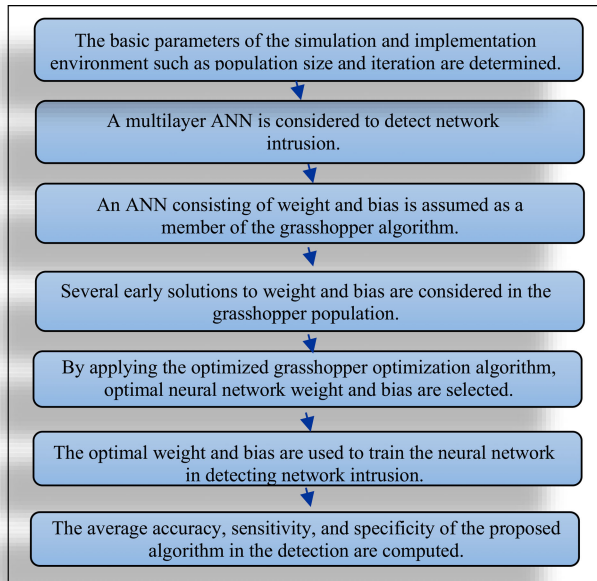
The basic parameters of the simulation and implementation environment such as population size and iteration are determined.

A multilayer ANN is considered to detect network intrusion.

An ANN consisting of weight and bias is assumed as a member of the grasshopper algorithm.

Several early solutions to weight and bias are considered in the grasshopper population.

By applying the optimized grasshopper optimization algorithm, optimal neural network weight and bias are selected.

The optimal weight and bias are used to train the neural network in detecting network intrusion.

The average accuracy, sensitivity, and specificity of the proposed algorithm in the detection are computed.